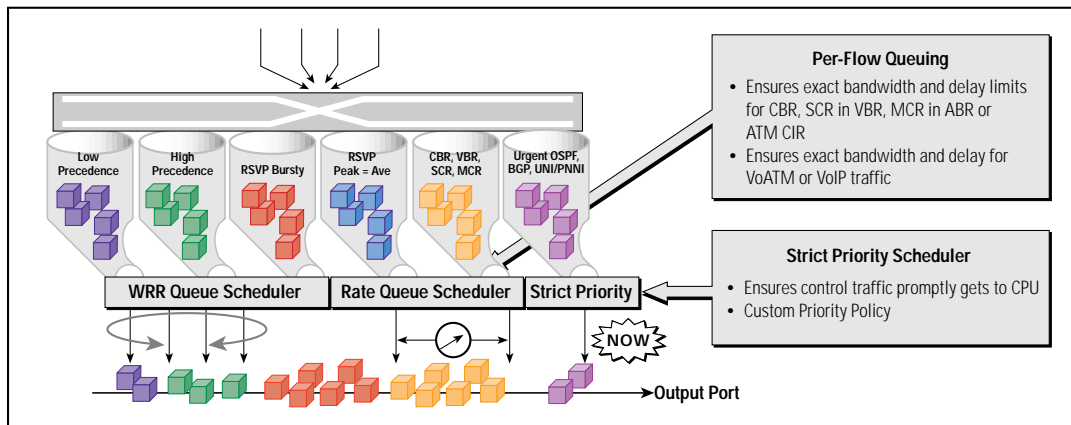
Per-Flow Queuing

• Ensures exact bandwidth and delay limits for CBR, SCR in VBR, MCR in ABR or ATM CIR
• Ensures exact bandwidth and delay for VoATM or VoIP traffic

Low Precedence

High Precedence

RSVP Bursty

RSVP Peak = Ave

CBR, VBR, SCR, MCR

Urgent OSPF, BGP, UNI/PNNI

Strict Priority Scheduler

• Ensures control traffic promptly gets to CPU
• Custom Priority Policy

WRR Queue Scheduler

Rate Queue Scheduler

Strict Priority

NOW

Output Port